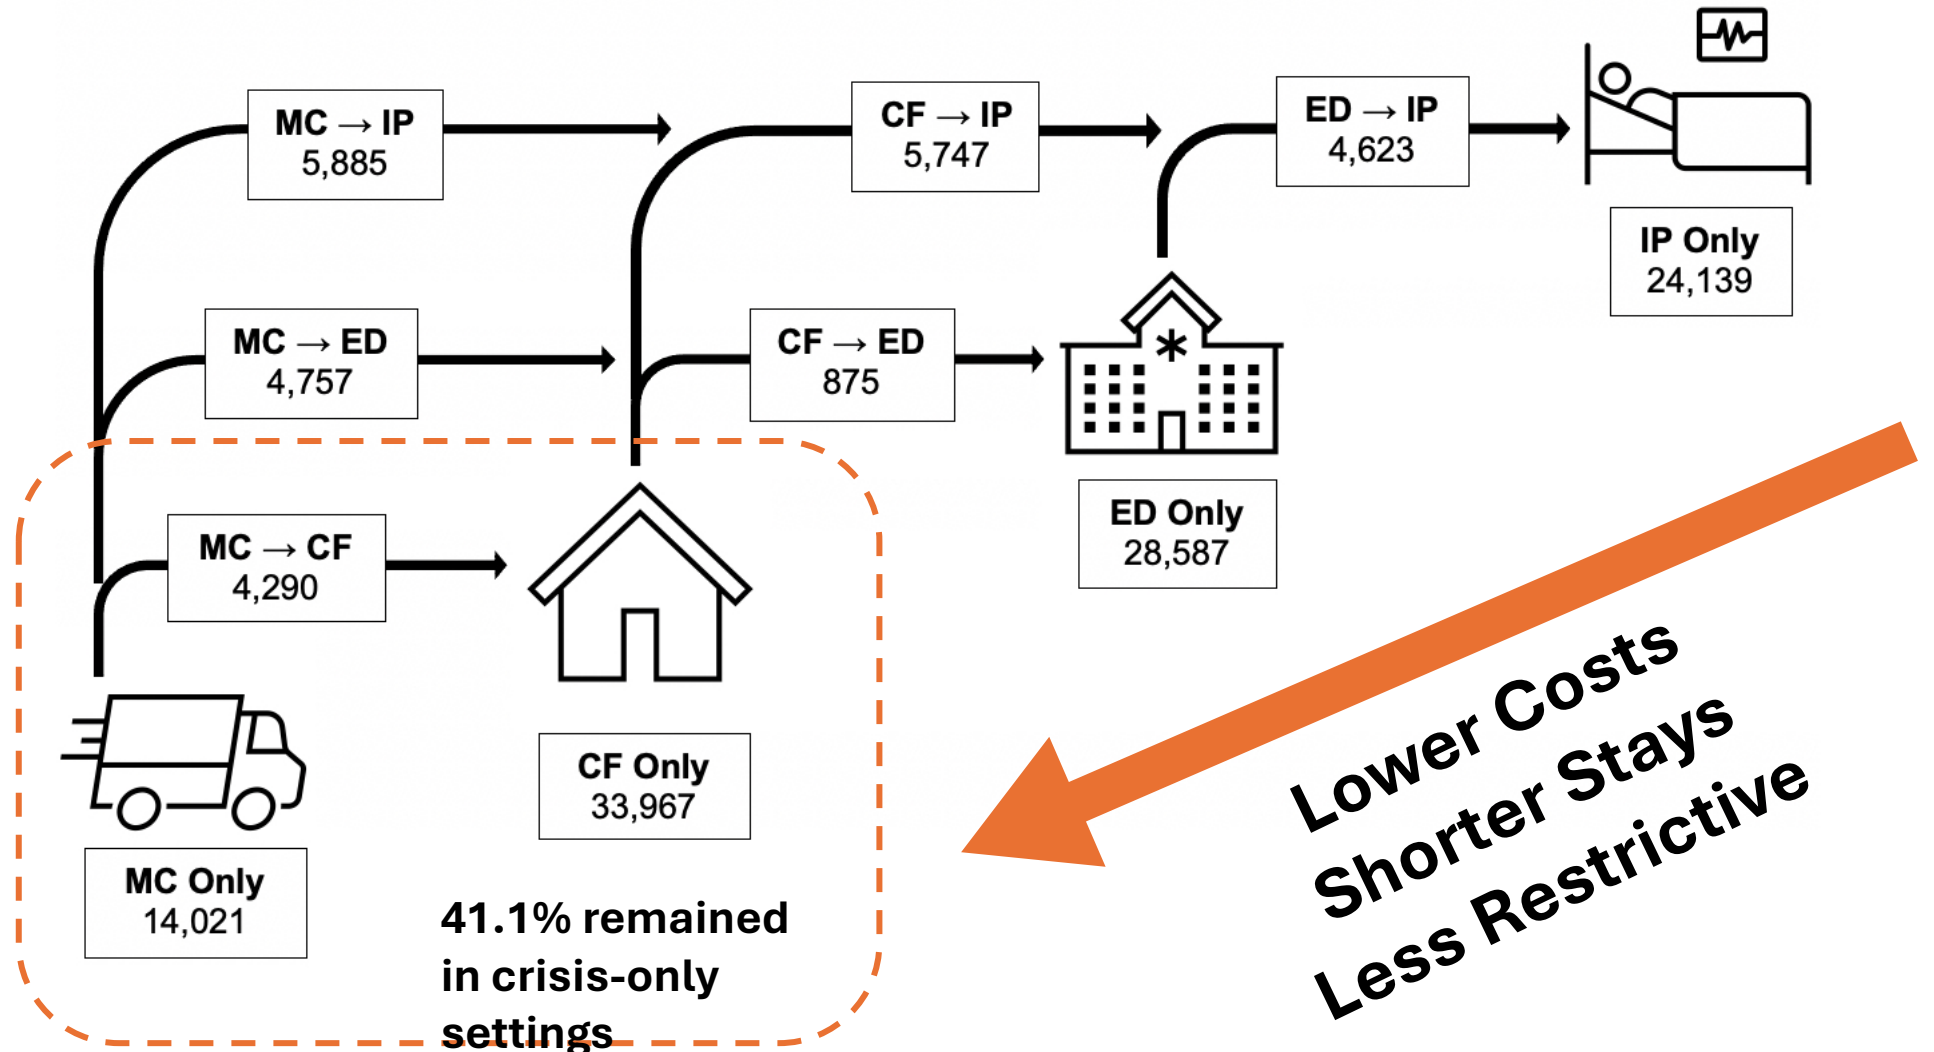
MC → IP
5,885

CF → IP
5,747

ED → IP
4,623

IP Only
24,139

MC → ED
4,757

CF → ED
875

ED Only
28,587

MC → CF
4,290

CF Only
33,967

MC Only
14,021

41.1% remained in crisis-only settings

Lower Costs
Shorter Stays
Less Restrictive